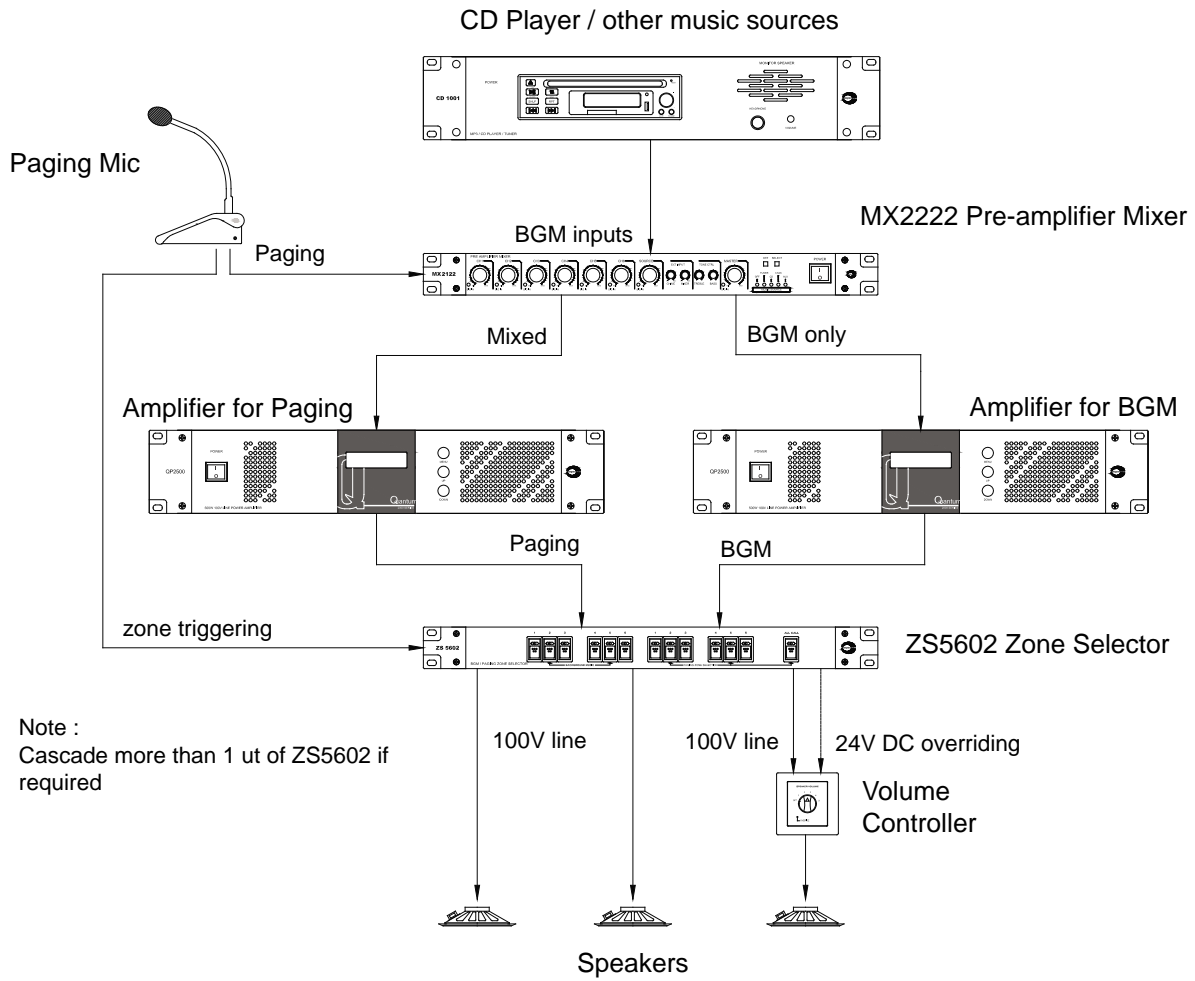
CD Player / other music sources

CD 1001

Paging Mic

MX2222 Pre-amplifier Mixer

BGM inputs

Paging

MX 2122

Mixed

BGM only

Amplifier for Paging

Amplifier for BGM

QP2500

QP2500

Paging

BGM

zone triggering

ZS 5602

ZS5602 Zone Selector

Note :
Cascade more than 1 ut of ZS5602 if required

100V line

100V line

24V DC overriding

Volume Controller

Speakers